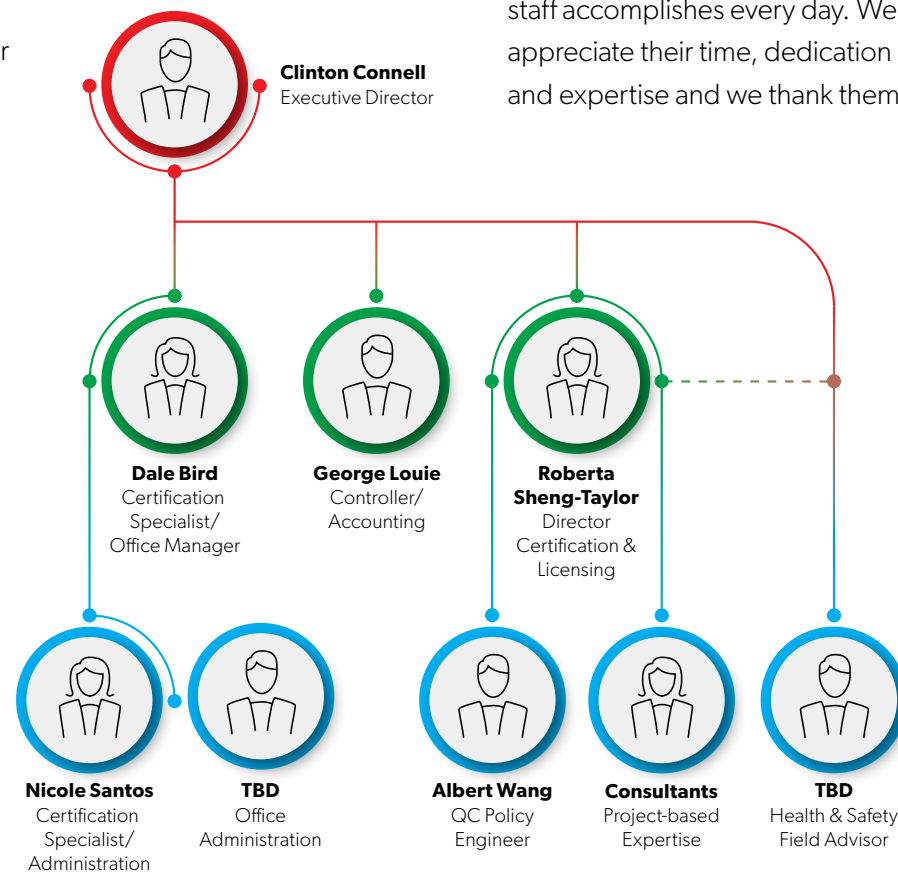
r

staff accomplishes every day. We appreciate their time, dedication and expertise and we thank them

**Clinton Connell**
Executive Director

**Dale Bird**
Certification Specialist/ Office Manager

**George Louie**
Controller/ Accounting

**Roberta Sheng-Taylor**
Director Certification & Licensing

**Nicole Santos**
Certification Specialist/ Administration

**TBD**
Office Administration

**Albert Wang**
QC Policy Engineer

**Consultants**
Project-based Expertise

**TBD**
Health & Safety Field Advisor